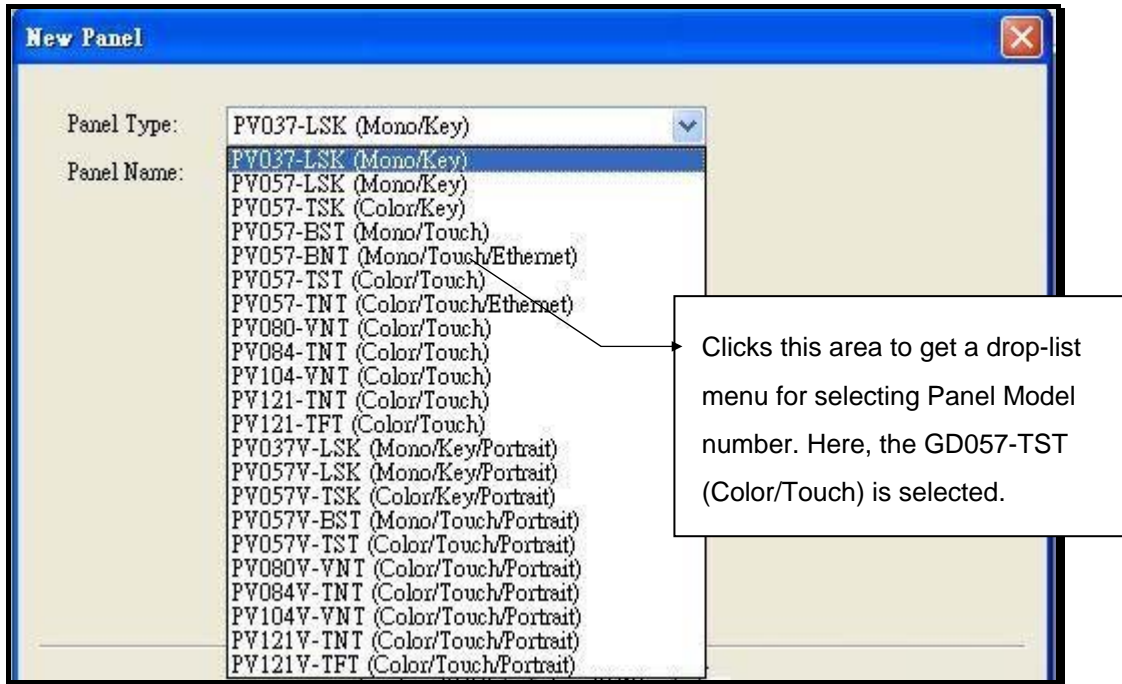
New Panel

Panel Type: PV037-LSK (Mono/Key)

Panel Name:

PV037-LSK (Mono/Key)
PV057-LSK (Mono/Key)
PV057-TSK (Color/Key)
PV057-BST (Mono/Touch)
PV057-BNT (Mono/Touch/Ethernet)
PV057-TST (Color/Touch)
PV057-TNT (Color/Touch/Ethernet)
PV080-VNT (Color/Touch)
PV084-TNT (Color/Touch)
PV104-VNT (Color/Touch)
PV121-TNT (Color/Touch)
PV121-TFT (Color/Touch)
PV037V-LSK (Mono/Key/Portrait)
PV057V-LSK (Mono/Key/Portrait)
PV057V-TSK (Color/Key/Portrait)
PV057V-BST (Mono/Touch/Portrait)
PV057V-TST (Color/Touch/Portrait)
PV080V-VNT (Color/Touch/Portrait)
PV084V-TNT (Color/Touch/Portrait)
PV104V-VNT (Color/Touch/Portrait)
PV121V-TNT (Color/Touch/Portrait)
PV121V-TFT (Color/Touch/Portrait)

Clicks this area to get a drop-list menu for selecting Panel Model number. Here, the GD057-TST (Color/Touch) is selected.